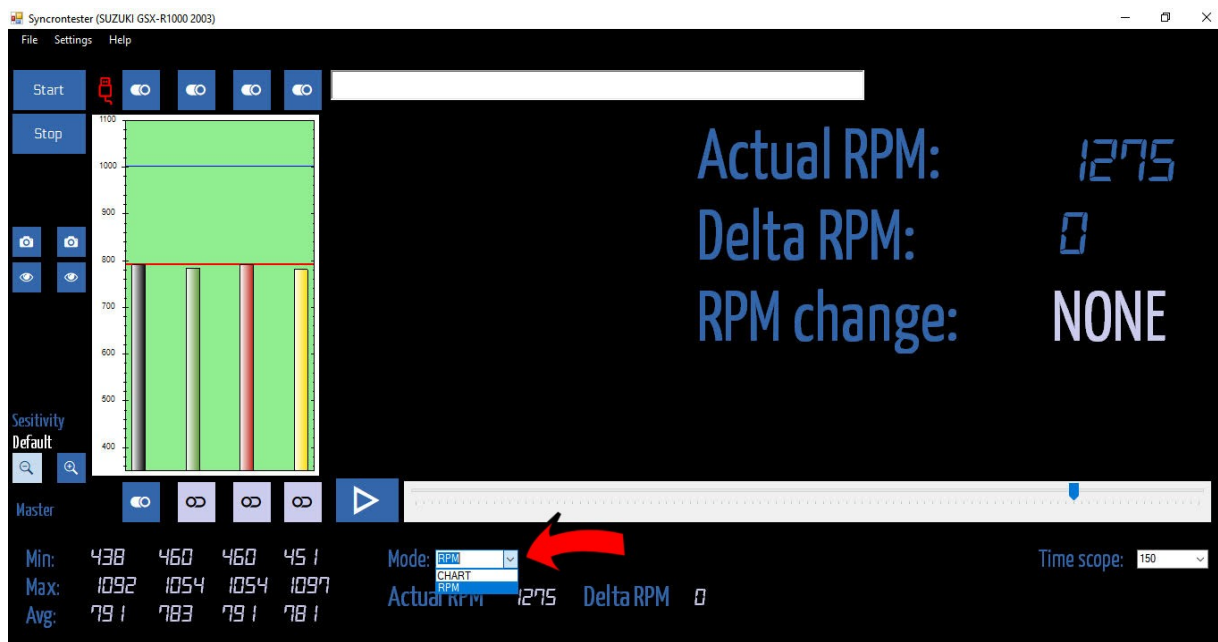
Syncrontester (SUZUKI GSX-R1000 2003)

File Settings Help

Start

Stop

1100
1000
900
800
700
600
500
400

Actual RPM: 1275
Delta RPM: 0
RPM change: NONE

Sesitivity
Default

Master

Min: 438 460 460 451
Max: 1092 1054 1054 1097
Avg: 791 783 791 781

Mode: RPM
CHART
RPM

Actual RPM 1275 Delta RPM 0

Time scope: 150